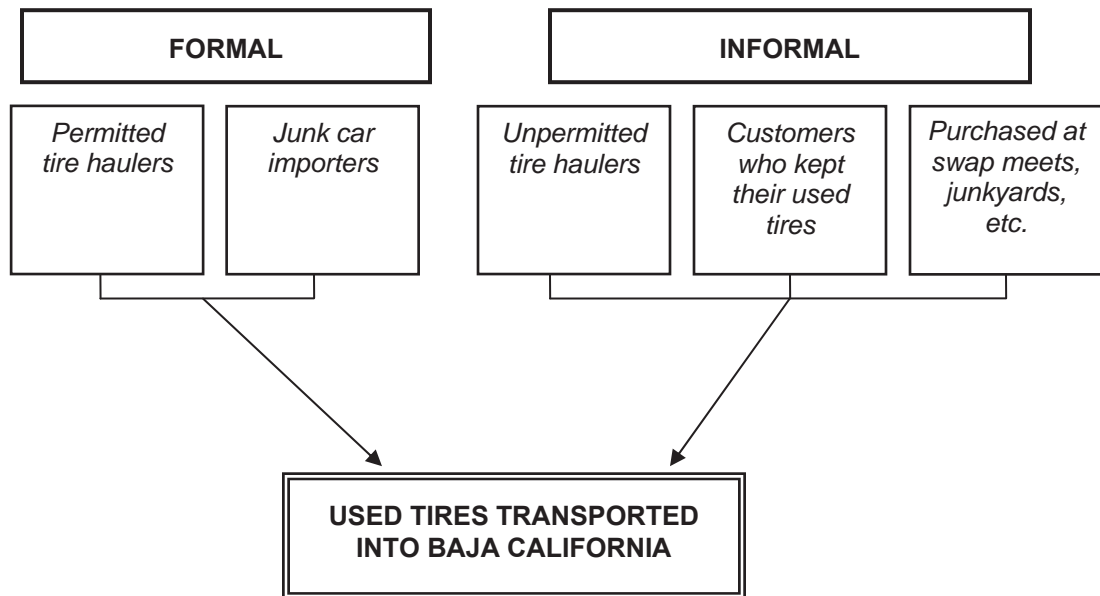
FORMAL

INFORMAL

Permitted tire haulers

Junk car importers

Unpermitted tire haulers

Customers who kept their used tires

Purchased at swap meets, junkyards, etc.

USED TIRES TRANSPORTED INTO BAJA CALIFORNIA